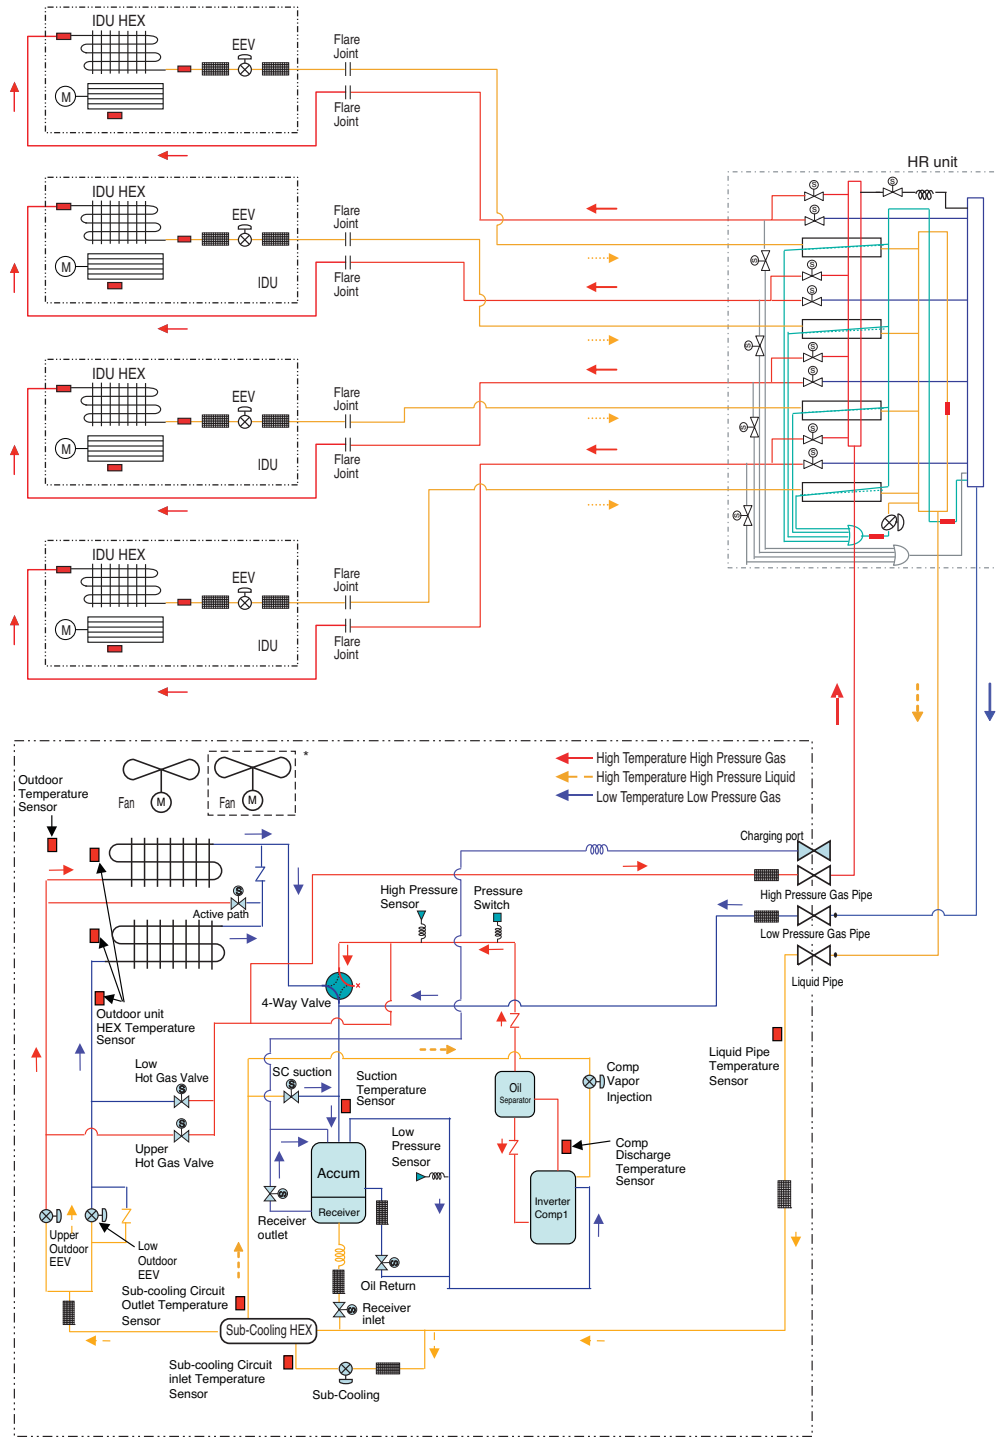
IDU HEX
EEV
Flare Joint
Flare Joint

IDU HEX
EEV
IDU
Flare Joint
Flare Joint

IDU HEX
EEV
IDU
Flare Joint
Flare Joint

IDU HEX
EEV
IDU
Flare Joint
Flare Joint

HR unit

Outdoor Temperature Sensor
Fan
Fan
*
High Temperature High Pressure Gas
High Temperature High Pressure Liquid
Low Temperature Low Pressure Gas

Charging port
High Pressure Gas Pipe
Low Pressure Gas Pipe
Liquid Pipe
Active path
High Pressure Sensor
Pressure Switch
4-Way Valve
Outdoor unit HEX Temperature Sensor
Low Hot Gas Valve
Upper Hot Gas Valve
SC suction
Suction Temperature Sensor
Oil Separator
Comp Vapor Injection
Liquid Pipe Temperature Sensor
Low Pressure Sensor
Accum
Receiver
Comp Discharge Temperature Sensor
Inverter Comp1
Receiver outlet
Upper Outdoor EEV
Low Outdoor EEV
Oil Return
Receiver inlet
Sub-cooling Circuit Outlet Temperature Sensor
Sub-Cooling HEX
Sub-cooling Circuit inlet Temperature Sensor
Sub-Cooling